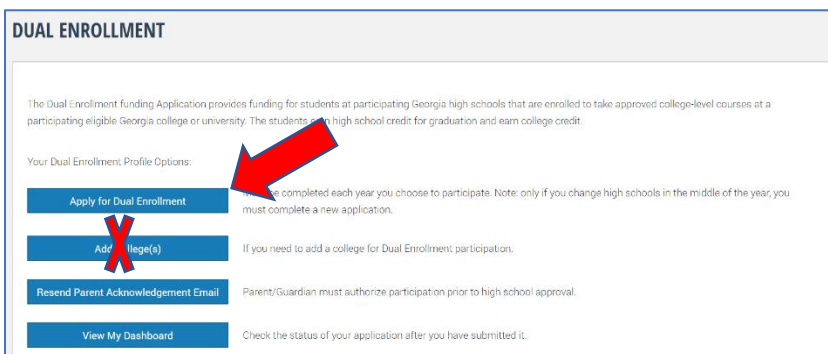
DUAL ENROLLMENT

The Dual Enrollment funding Application provides funding for students at participating Georgia high schools that are enrolled to take approved college-level courses at a participating eligible Georgia college or university. The students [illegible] high school credit for graduation and earn college credit.

Your Dual Enrollment Profile Options:

Apply for Dual Enrollment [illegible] completed each year you choose to participate. Note: only if you change high schools in the middle of the year, you must complete a new application.

Add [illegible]llege(s) If you need to add a college for Dual Enrollment participation.

Resend Parent Acknowledgement Email Parent/Guardian must authorize participation prior to high school approval.

View My Dashboard Check the status of your application after you have submitted it.